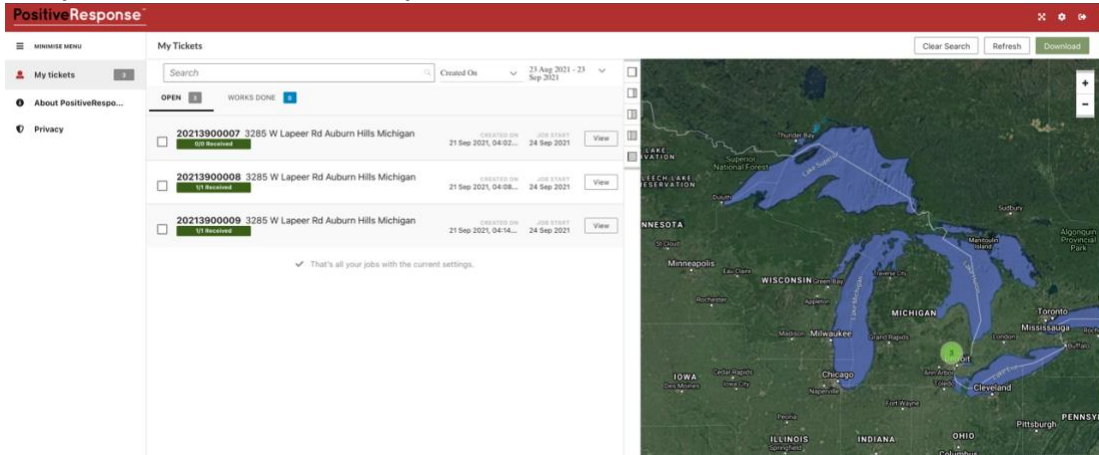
PositiveResponse™

MINIMISE MENU

My tickets 3

About PositiveRespo...

Privacy

My Tickets

Clear Search Refresh Download

Search

Created On

23 Aug 2021 - 23 Sep 2021

OPEN 3 WORKS DONE 0

20213900007 3285 W Lapeer Rd Auburn Hills Michigan
0/0 Received
CREATED ON 21 Sep 2021, 04:02... JOB START 24 Sep 2021 View

20213900008 3285 W Lapeer Rd Auburn Hills Michigan
1/1 Received
CREATED ON 21 Sep 2021, 04:08... JOB START 24 Sep 2021 View

20213900009 3285 W Lapeer Rd Auburn Hills Michigan
1/1 Received
CREATED ON 21 Sep 2021, 04:14... JOB START 24 Sep 2021 View

That's all your jobs with the current settings.

Thunder Bay
Superior National Forest
LEECH LAKE RESERVATION
Duluth
Lake Superior
Sudbury
NNESOTA
St Cloud
Manitoulin Island
Algonquin Provincial Park
Minneapolis
Eau Claire
Traverse City
WISCONSIN Green Bay
Rochester
MICHIGAN
Toronto
Mississauga
Madison Milwaukee
Grand Rapids
Buffalo
Detroit
IOWA
Cedar Rapids
Des Moines
Iowa City
Chicago
Naperville
Ann Arbor
Toledo
Cleveland
Fort Wayne
Peoria
Pittsburgh
PENNSY
ILLINOIS
Springfield
INDIANA
OHIO
Columbus
+
-